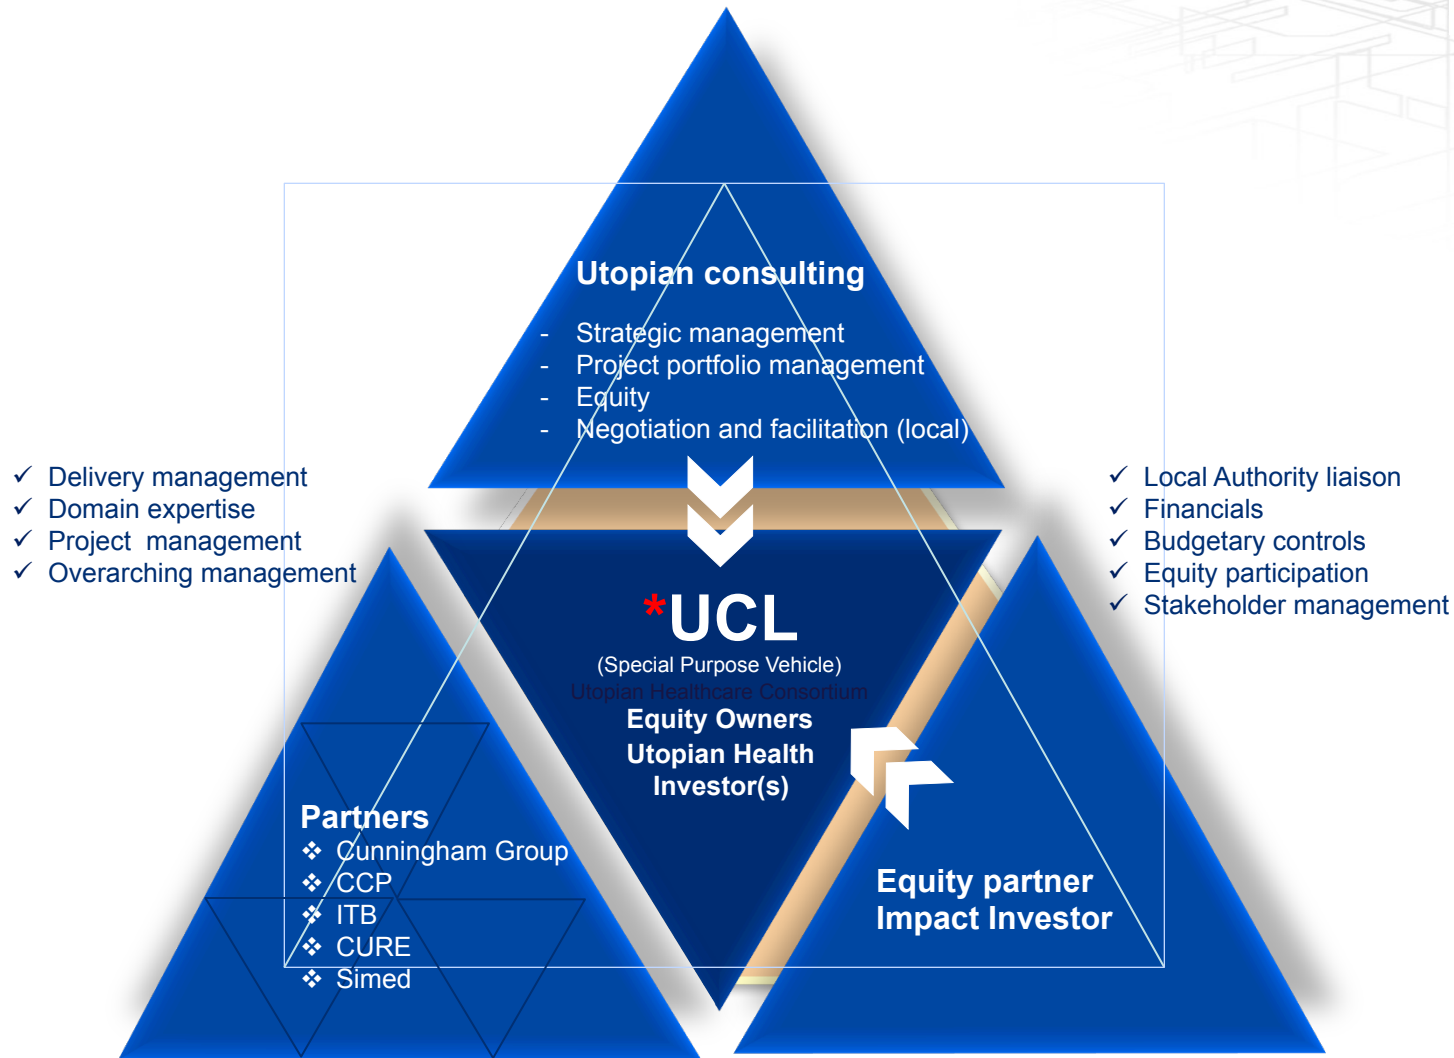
Utopian consulting

- Strategic management
- Project portfolio management
- Equity
- Negotiation and facilitation (local)

✓ Delivery management
✓ Domain expertise
✓ Project management
✓ Overarching management

✓ Local Authority liaison
✓ Financials
✓ Budgetary controls
✓ Equity participation
✓ Stakeholder management

*UCL
(Special Purpose Vehicle)
Utopian Healthcare Consortium
Equity Owners
Utopian Health
Investor(s)

Partners
❖ Cunningham Group
❖ CCP
❖ ITB
❖ CURE
❖ Simed

Equity partner
Impact Investor